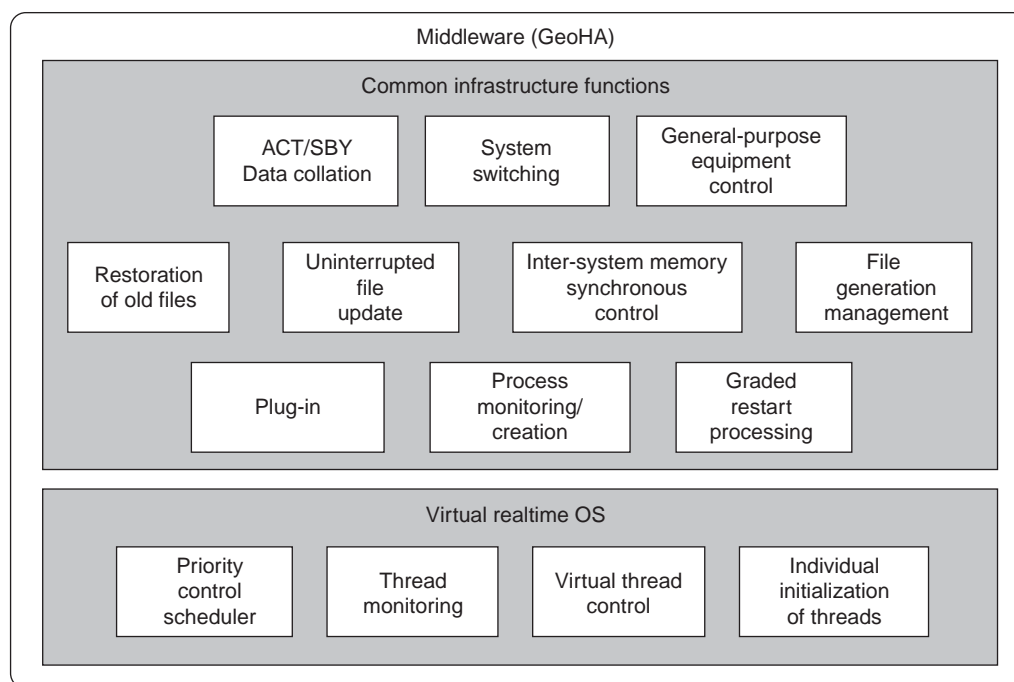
Middleware (GeoHA)

Common infrastructure functions

ACT/SBY Data collation

System switching

General-purpose equipment control

Restoration of old files

Uninterrupted file update

Inter-system memory synchronous control

File generation management

Plug-in

Process monitoring/ creation

Graded restart processing

Virtual realtime OS

Priority control scheduler

Thread monitoring

Virtual thread control

Individual initialization of threads